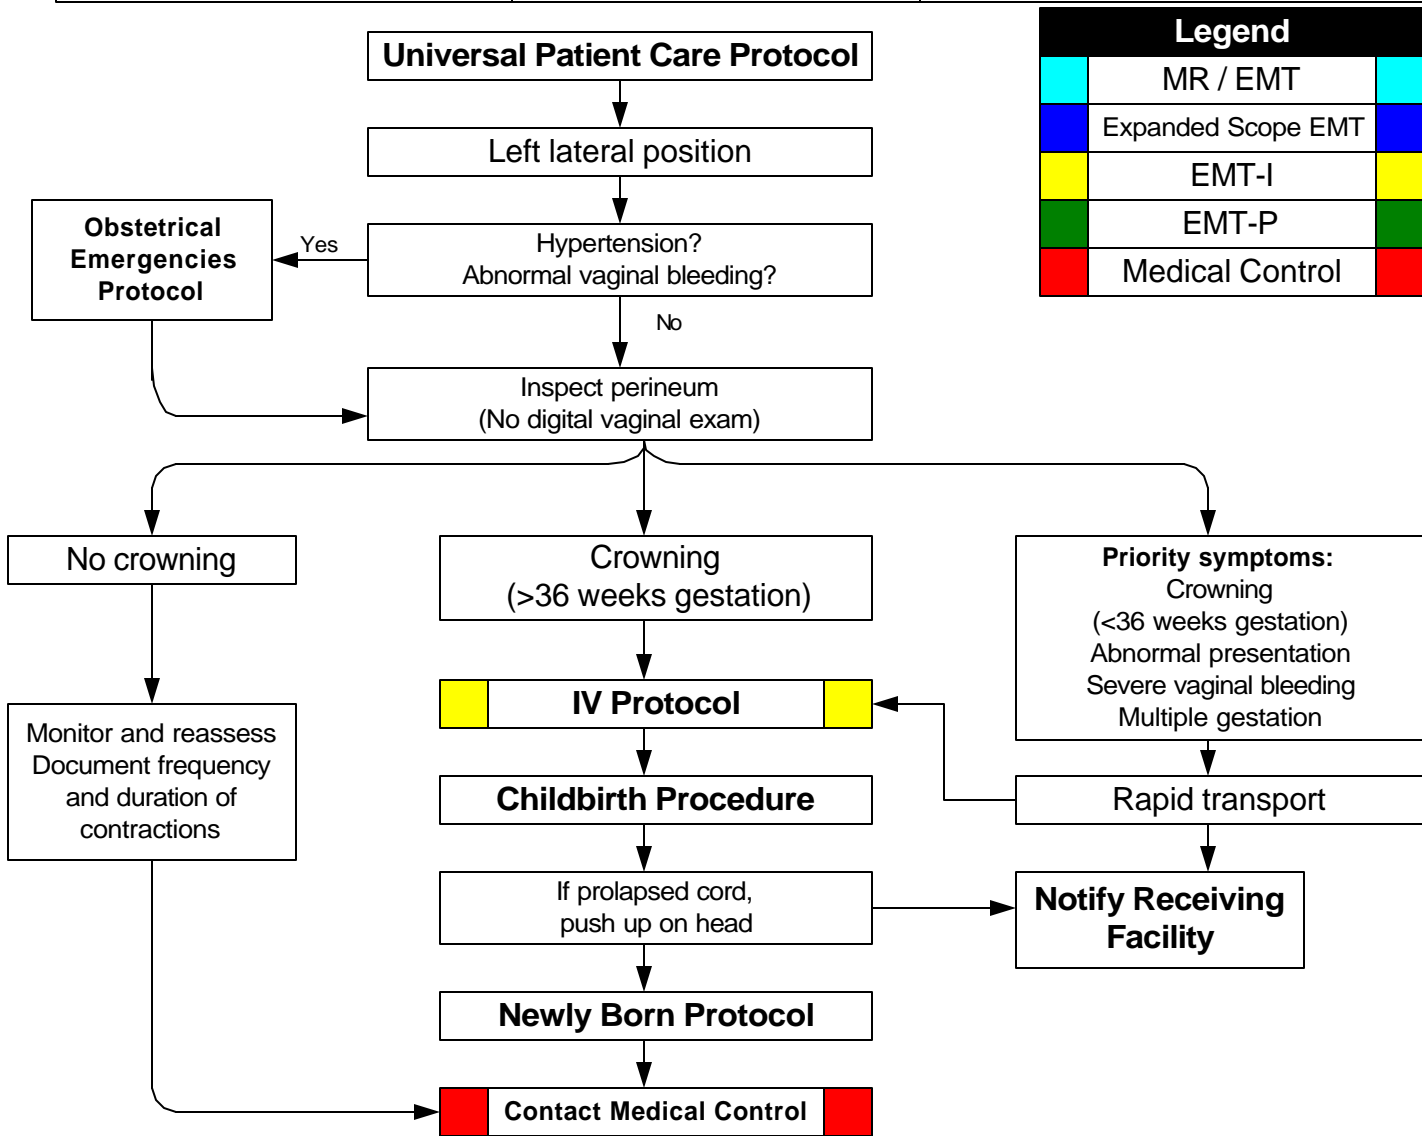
Legend

MR / EMT

Expanded Scope EMT

EMT-I

EMT-P

Medical Control

Universal Patient Care Protocol

Left lateral position

Hypertension?
Abnormal vaginal bleeding?

Yes

Obstetrical Emergencies Protocol

No

Inspect perineum
(No digital vaginal exam)

No crowning

Crowning
(>36 weeks gestation)

Priority symptoms:
Crowning
(<36 weeks gestation)
Abnormal presentation
Severe vaginal bleeding
Multiple gestation

Monitor and reassess
Document frequency and duration of contractions

IV Protocol

Childbirth Procedure

Rapid transport

If prolapsed cord,
push up on head

Notify Receiving Facility

Newly Born Protocol

Contact Medical Control